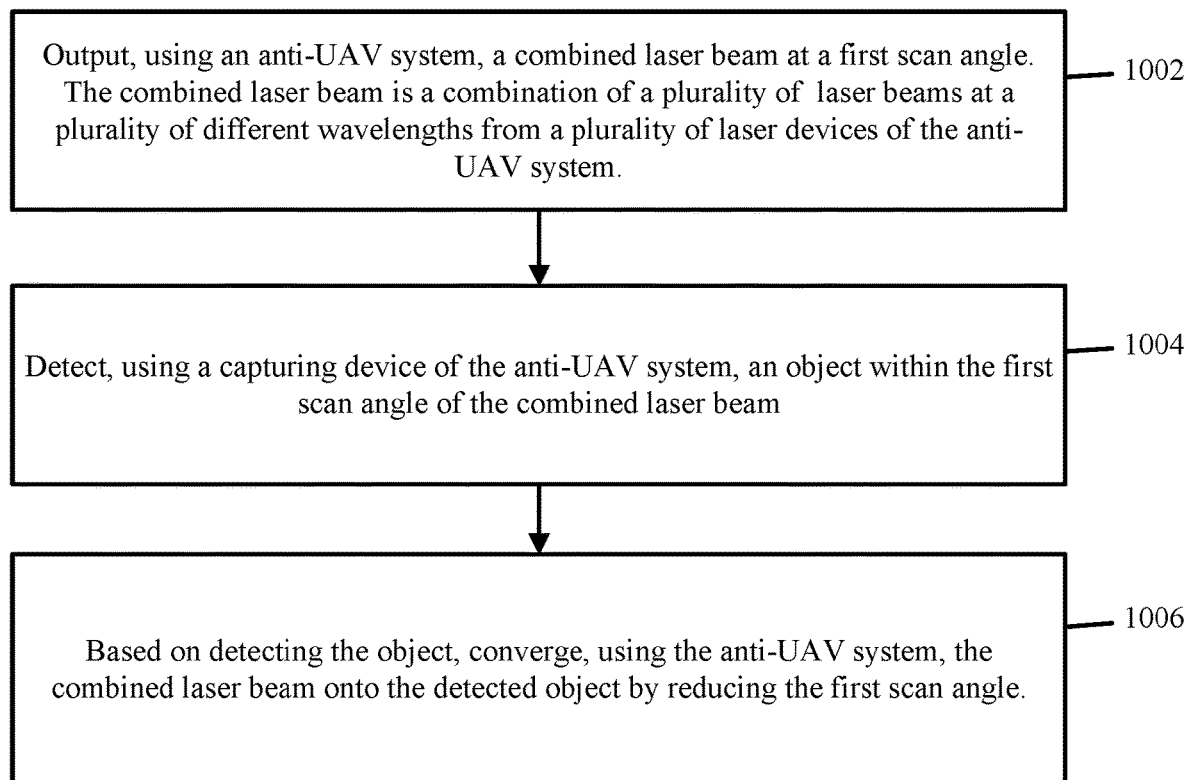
Output, using an anti-UAV system, a combined laser beam at a first scan angle. The combined laser beam is a combination of a plurality of laser beams at a plurality of different wavelengths from a plurality of laser devices of the anti-UAV system.

1002

Detect, using a capturing device of the anti-UAV system, an object within the first scan angle of the combined laser beam

1004

Based on detecting the object, converge, using the anti-UAV system, the combined laser beam onto the detected object by reducing the first scan angle.

1006